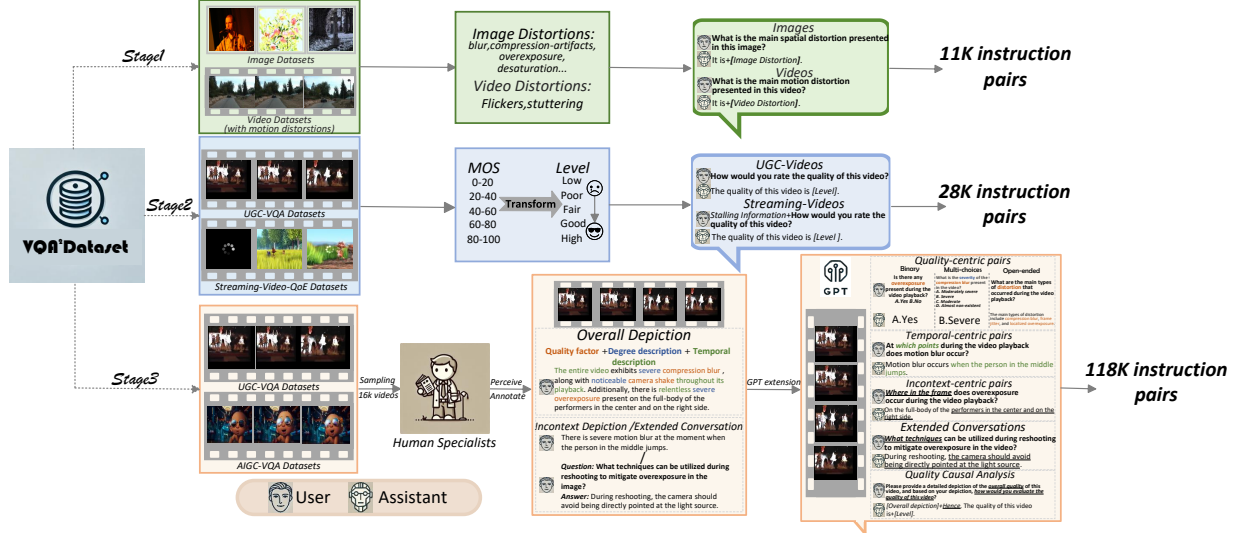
VQA²Dataset

Stage1

Image Datasets

Video Datasets (with motion distorstions)

Image Distortions: blur,compression-artifacts, overexposure, desaturation...

Video Distortions: Flickers,stuttering

Images
What is the main spatial distortion presented in this image?
It is+[Image Distortion].
Videos
What is the main motion distortion presented in this video?
It is+[Video Distortion].

11K instruction pairs

Stage2

UGC-VQA Datasets

Streaming-Video-QoE Datasets

MOS
0-20
20-40
40-60
60-80
80-100

Transform

Level
Low
Poor
Fair
Good
High

UGC-Videos
How would you rate the quality of this video?
The quality of this video is [Level].
Streaming-Videos
Stalling information+How would you rate the quality of this video?
The quality of this video is [Level ].

28K instruction pairs

Stage3

UGC-VQA Datasets

AIGC-VQA Datasets

Sampling 16k videos

Perceive Annotate

Human Specialists

Overall Depiction
Quality factor +Degree description + Temporal description
The entire video exhibits severe compression blur , along with noticeable camera shake throughout its playback. Additionally, there is relentless severe overexposure present on the full-body of the performers in the center and on the right side.

Incontext Depiction /Extended Conversation
There is severe motion blur at the moment when the person in the middle jumps.
Question: What techniques can be utilized during reshooting to mitigate overexposure in the image?
Answer: During reshooting, the camera should avoid being directly pointed at the light source.

GPT extension

GPT

Quality-centric pairs
Binary
Is there any overexposure present during the video playback?
A.Yes B.No
Multi-choices
What is the severity of the compression blur present in this video?
A. Moderately severe
B. Severe
C. Moderate
D. Almost non-existent
Open-ended
What are the main types of distortion that occurred during the video playback?
A.Yes
B.Severe
The main types of distortion include compression blur, frame and localized overexposure

Temporal-centric pairs
At which points during the video playback does motion blur occur?
Motion blur occurs when the person in the middle jumps.

Incontext-centric pairs
Where in the frame does overexposure occur during the video playback?
On the full-body of the performers in the center and on the right side.

Extended Conversations
What techniques can be utilized during reshooting to mitigate overexposure in the video?
During reshooting, the camera should avoid being directly pointed at the light source.

Quality Causal Analysis
Please provide a detailed depiction of the overall quality of this video, and based on your depiction, how would you evaluate the quality of this video?
[Overall depiction]+Hence, The quality of this video is+[Level].

118K instruction pairs

User
Assistant